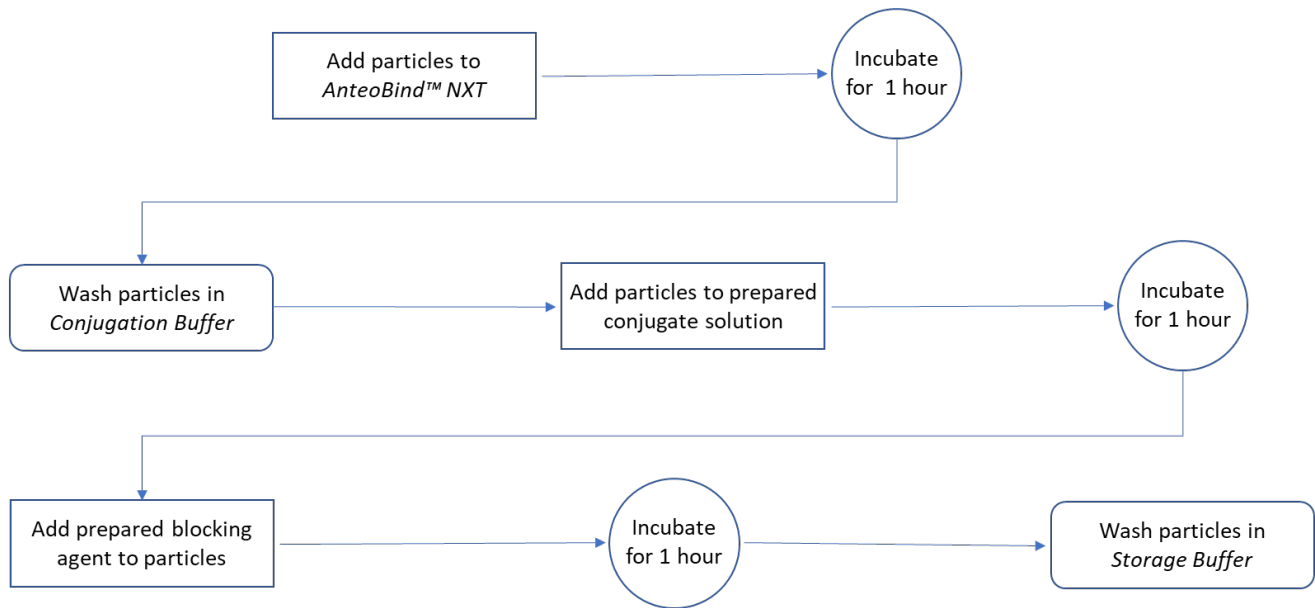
Add particles to *AnteoBind™ NXT*

Incubate for 1 hour

Wash particles in *Conjugation Buffer*

Add particles to prepared conjugate solution

Incubate for 1 hour

Add prepared blocking agent to particles

Incubate for 1 hour

Wash particles in *Storage Buffer*